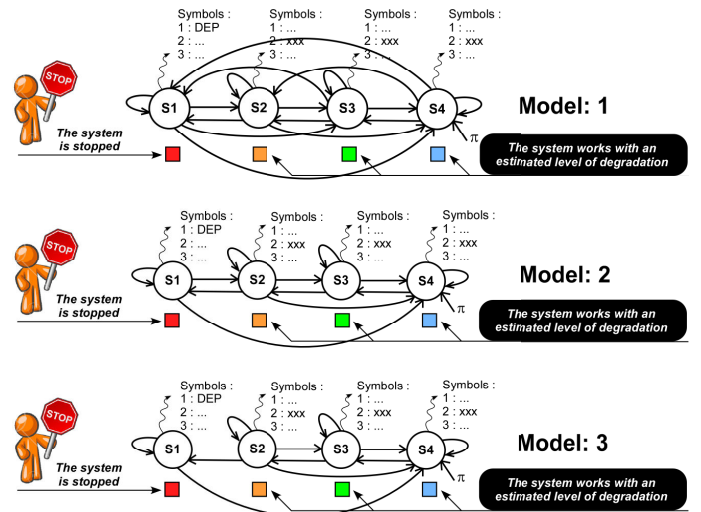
Symbols :
1 : DEP
2 : ...
3 : ...

Symbols :
1 : ...
2 : xxx
3 : ...

Symbols :
1 : ...
2 : xxx
3 : ...

Symbols :
1 : ...
2 : xxx
3 : ...

STOP

S1 S2 S3 S4

$\pi$

Model: 1

The system is stopped

The system works with an estimated level of degradation

Symbols :
1 : DEP
2 : ...
3 : ...

Symbols :
1 : ...
2 : xxx
3 : ...

Symbols :
1 : ...
2 : xxx
3 : ...

Symbols :
1 : ...
2 : xxx
3 : ...

STOP

S1 S2 S3 S4

$\pi$

Model: 2

The system is stopped

The system works with an estimated level of degradation

Symbols :
1 : DEP
2 : ...
3 : ...

Symbols :
1 : ...
2 : xxx
3 : ...

Symbols :
1 : ...
2 : xxx
3 : ...

Symbols :
1 : ...
2 : xxx
3 : ...

STOP

S1 S2 S3 S4

$\pi$

Model: 3

The system is stopped

The system works with an estimated level of degradation